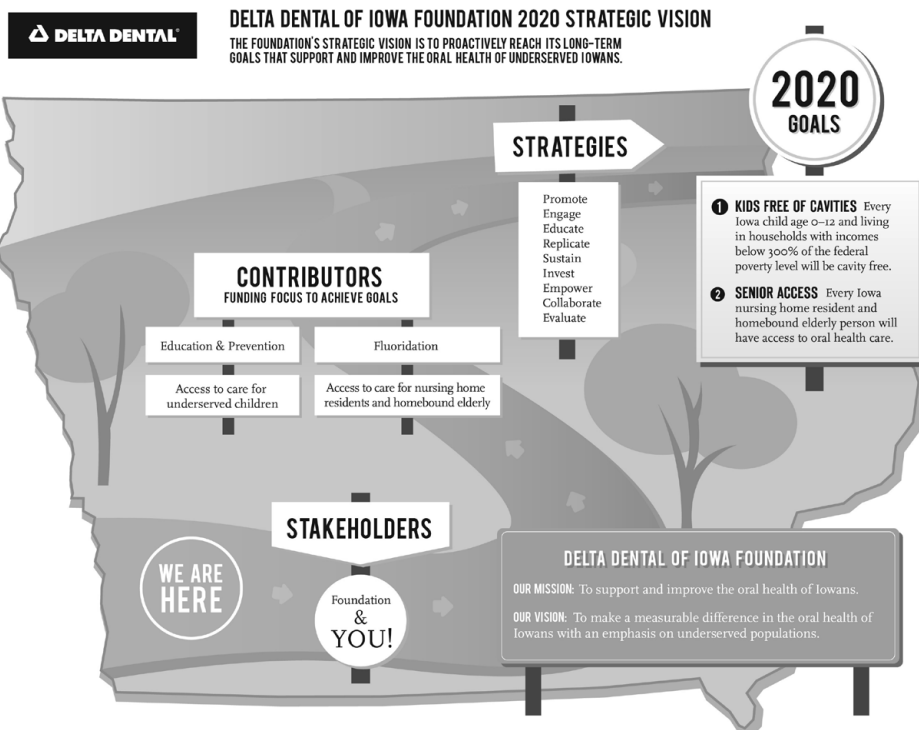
DELTA DENTAL®

DELTA DENTAL OF IOWA FOUNDATION 2020 STRATEGIC VISION

THE FOUNDATION'S STRATEGIC VISION IS TO PROACTIVELY REACH ITS LONG-TERM GOALS THAT SUPPORT AND IMPROVE THE ORAL HEALTH OF UNDERSERVED IOWANS.

2020 GOALS

STRATEGIES

Promote
Engage
Educate
Replicate
Sustain
Invest
Empower
Collaborate
Evaluate

1 KIDS FREE OF CAVITIES Every Iowa child age 0–12 and living in households with incomes below 300% of the federal poverty level will be cavity free.

2 SENIOR ACCESS Every Iowa nursing home resident and homebound elderly person will have access to oral health care.

CONTRIBUTORS
FUNDING FOCUS TO ACHIEVE GOALS

Education & Prevention

Fluoridation

Access to care for underserved children

Access to care for nursing home residents and homebound elderly

STAKEHOLDERS

WE ARE HERE

Foundation & YOU!

DELTA DENTAL OF IOWA FOUNDATION

OUR MISSION: To support and improve the oral health of Iowans.

OUR VISION: To make a measurable difference in the oral health of Iowans with an emphasis on underserved populations.